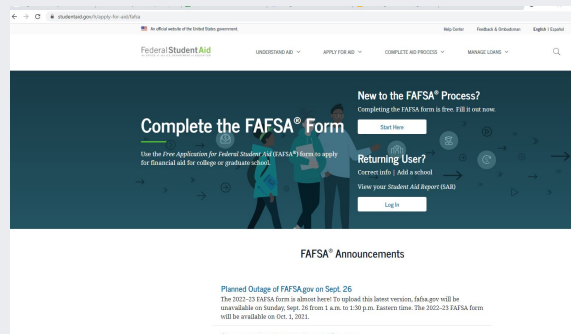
studentaid.gov/h/apply-for-aid/fafsa

An official website of the United States government

Help Center Feedback & Ombudsman English | Español

Federal Student Aid

UNDERSTAND AID APPLY FOR AID COMPLETE AID PROCESS MANAGE LOANS

Complete the FAFSA® Form

Use the Free Application for Federal Student Aid (FAFSA®) form to apply for financial aid for college or graduate school.

New to the FAFSA® Process?

Completing the FAFSA form is free. Fill it out now.

Start Here

Returning User?

Correct info | Add a school

View your Student Aid Report (SAR)

Log In

FAFSA® Announcements

Planned Outage of FAFSA.gov on Sept. 26

The 2022–23 FAFSA form is almost here! To upload this latest version, fafsa.gov will be unavailable on Sunday, Sept. 26 from 1 a.m. to 1:30 p.m. Eastern time. The 2022–23 FAFSA form will be available on Oct. 1, 2021.